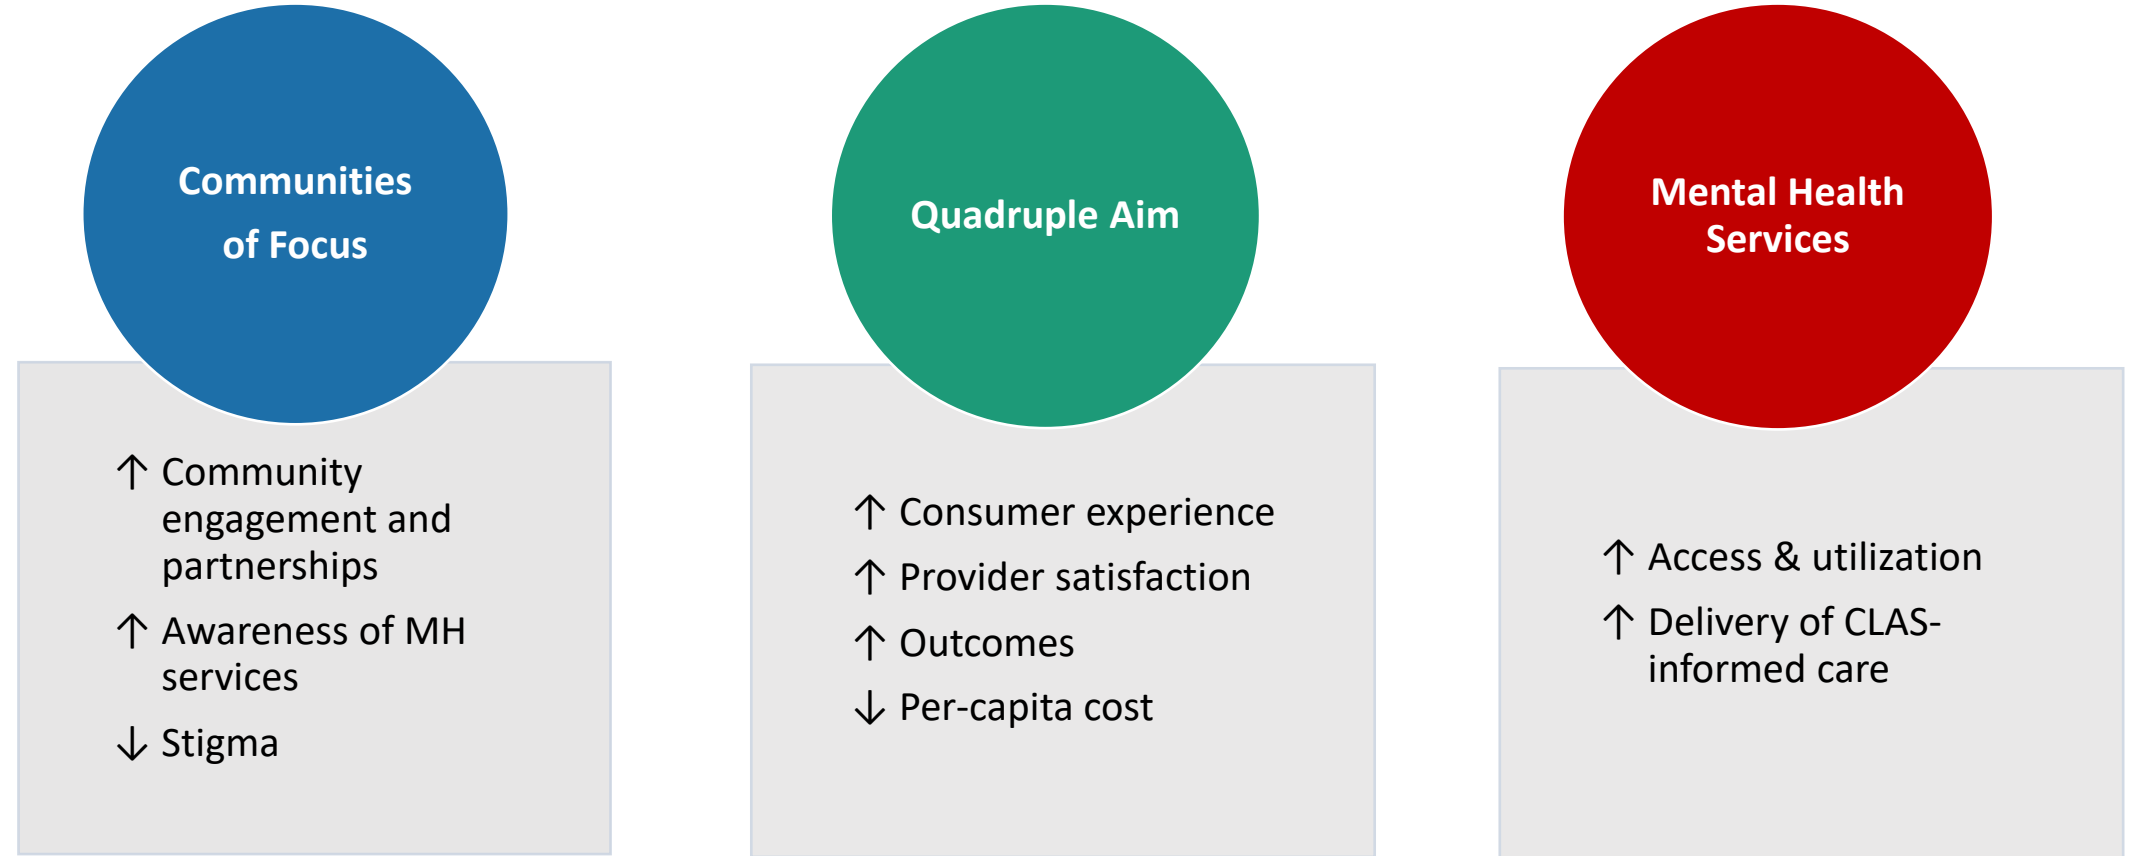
Communities of Focus

↑ Community engagement and partnerships

↑ Awareness of MH services

↓ Stigma

Quadruple Aim

↑ Consumer experience

↑ Provider satisfaction

↑ Outcomes

↓ Per-capita cost

Mental Health Services

↑ Access & utilization

↑ Delivery of CLAS-informed care